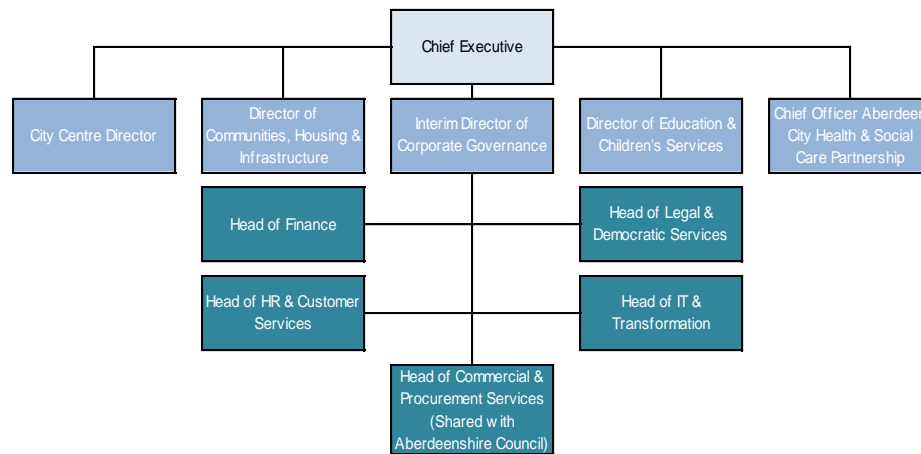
Chief Executive

City Centre Director

Director of Communities, Housing & Infrastructure

Interim Director of Corporate Governance

Director of Education & Children's Services

Chief Officer Aberdeen City Health & Social Care Partnership

Head of Finance

Head of Legal & Democratic Services

Head of HR & Customer Services

Head of IT & Transformation

Head of Commercial & Procurement Services (Shared with Aberdeenshire Council)